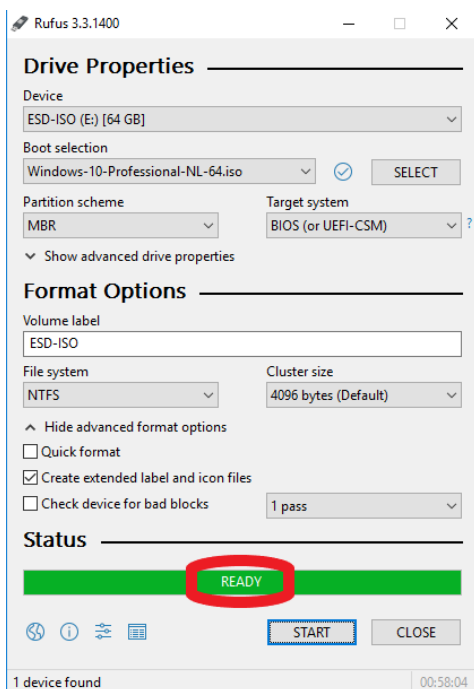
Rufus 3.3.1400

Drive Properties

Device
ESD-ISO (E:) [64 GB]

Boot selection
Windows-10-Professional-NL-64.iso

SELECT

Partition scheme
MBR

Target system
BIOS (or UEFI-CSM)

?

Show advanced drive properties

Format Options

Volume label
ESD-ISO

File system
NTFS

Cluster size
4096 bytes (Default)

Hide advanced format options

Quick format

Create extended label and icon files

Check device for bad blocks

1 pass

Status

READY

START

CLOSE

1 device found

00:58:04